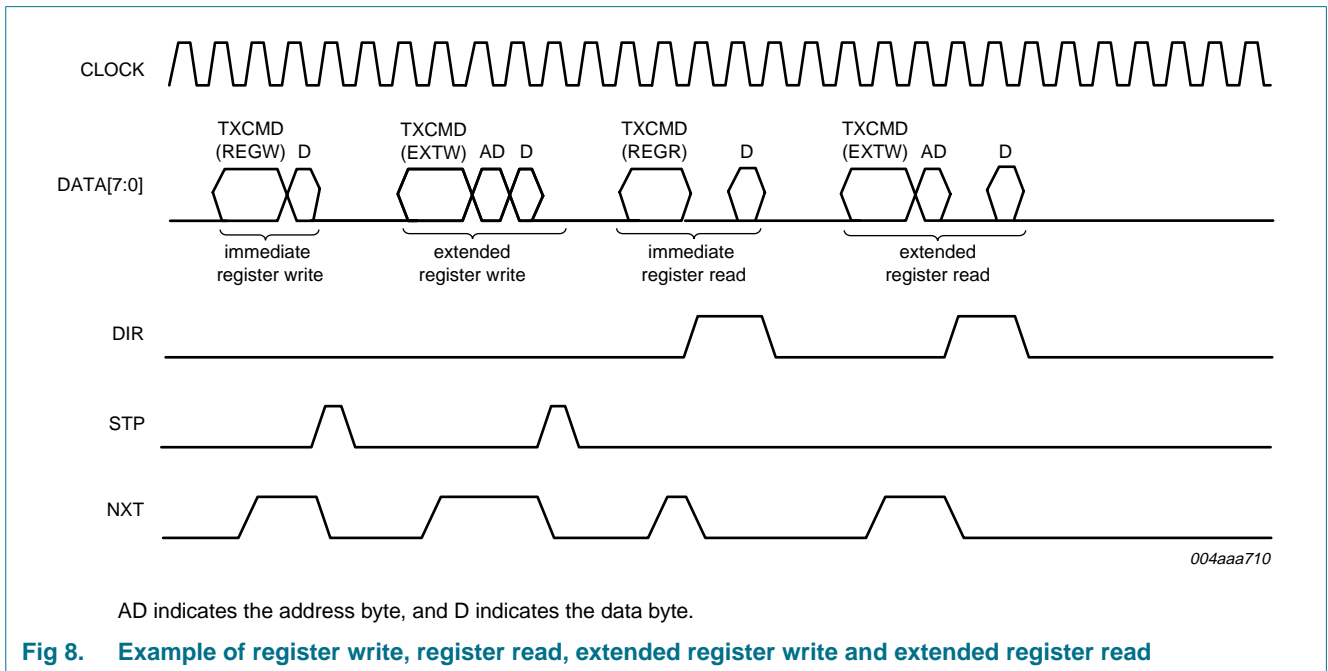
CLOCK

DATA[7:0]

TXCMD (REGW) D

TXCMD (EXTW) AD D

TXCMD (REGR) D

TXCMD (EXTW) AD D

immediate register write

extended register write

immediate register read

extended register read

DIR

STP

NXT

004aaa710

AD indicates the address byte, and D indicates the data byte.

Fig 8. Example of register write, register read, extended register write and extended register read